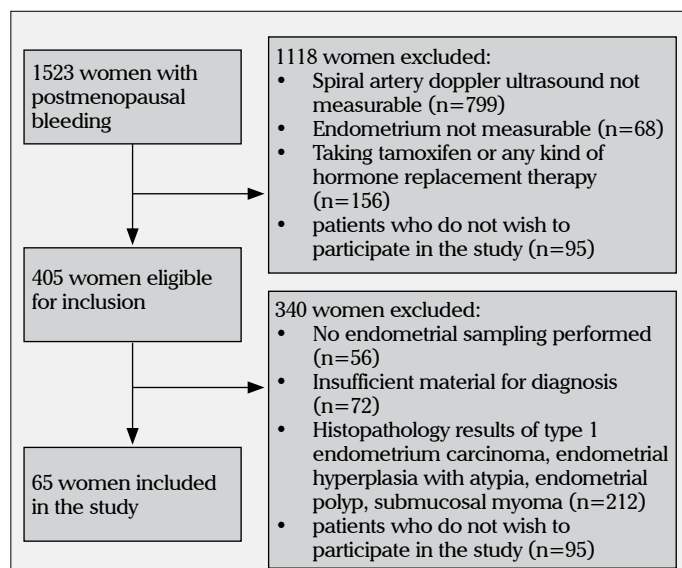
1523 women with postmenopausal bleeding

1118 women excluded:
• Spiral artery doppler ultrasound not measurable (n=799)
• Endometrium not measurable (n=68)
• Taking tamoxifen or any kind of hormone replacement therapy (n=156)
• patients who do not wish to participate in the study (n=95)

405 women eligible for inclusion

340 women excluded:
• No endometrial sampling performed (n=56)
• Insufficient material for diagnosis (n=72)
• Histopathology results of type 1 endometrium carcinoma, endometrial hyperplasia with atypia, endometrial polyp, submucosal myoma (n=212)
• patients who do not wish to participate in the study (n=95)

65 women included in the study